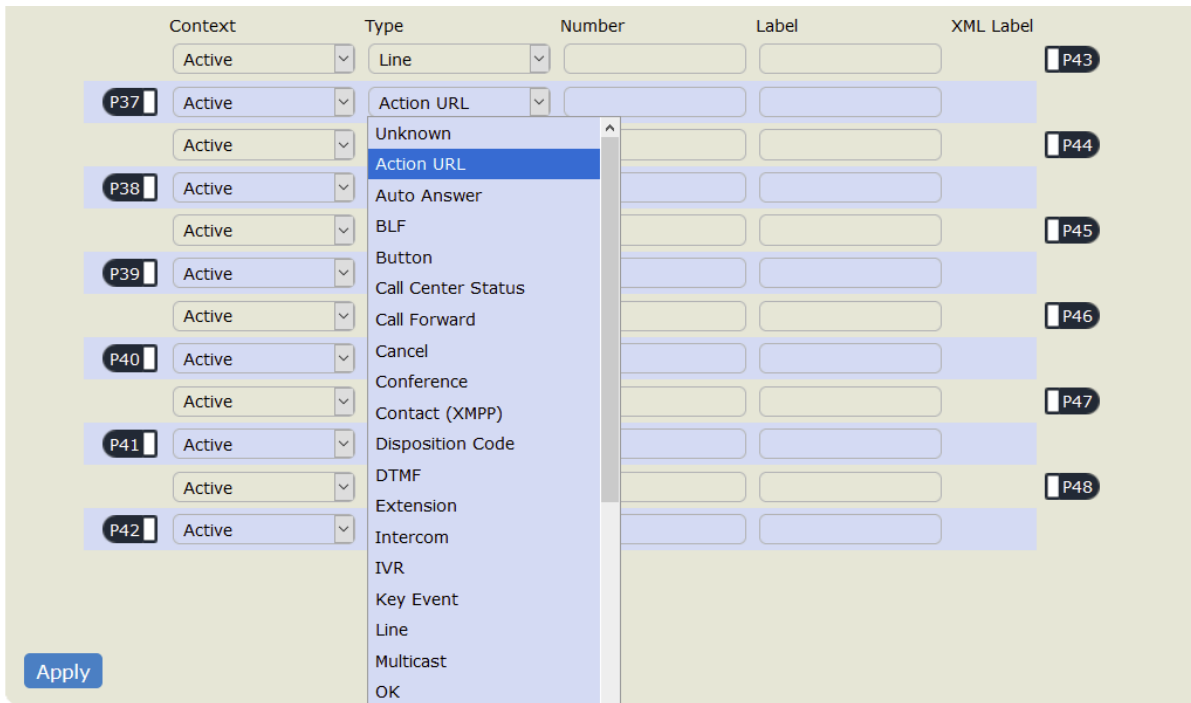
| | Context | Type | Number | Label | XML Label | |
|---|---|---|---|---|---|---|
| | Active | Line | | | | P43 |
| P37 | Active | Action URL | | | | |
| | Active | | | | | P44 |
| P38 | Active | | | | | |
| | Active | | | | | P45 |
| P39 | Active | | | | | |
| | Active | | | | | P46 |
| P40 | Active | | | | | |
| | Active | | | | | P47 |
| P41 | Active | | | | | |
| | Active | | | | | P48 |
| P42 | Active | | | | | |

Unknown
Action URL
Auto Answer
BLF
Button
Call Center Status
Call Forward
Cancel
Conference
Contact (XMPP)
Disposition Code
DTMF
Extension
Intercom
IVR
Key Event
Line
Multicast
OK

Apply